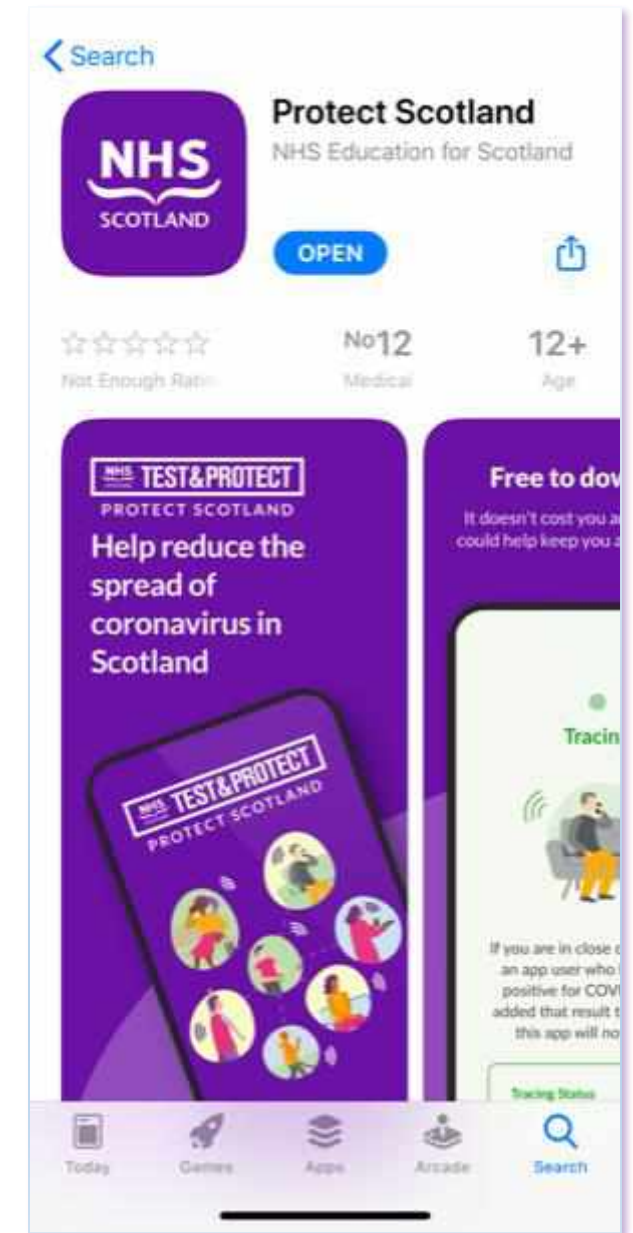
Search

NHS SCOTLAND

Protect Scotland

NHS Education for Scotland

OPEN

☆☆☆☆☆
Not Enough Rati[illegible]

No12
Medical

12+
Age

NHS TEST&PROTECT
PROTECT SCOTLAND

Help reduce the spread of coronavirus in Scotland

NHS TEST&PROTECT
PROTECT SCOTLAND

Free to dow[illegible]

It doesn't cost you a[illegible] could help keep you a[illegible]

Tracin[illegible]

If you are in close c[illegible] an app user who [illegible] positive for COV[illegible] added that result t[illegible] this app will no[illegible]

Tracing Status

Today

Games

Apps

Arcade

Search